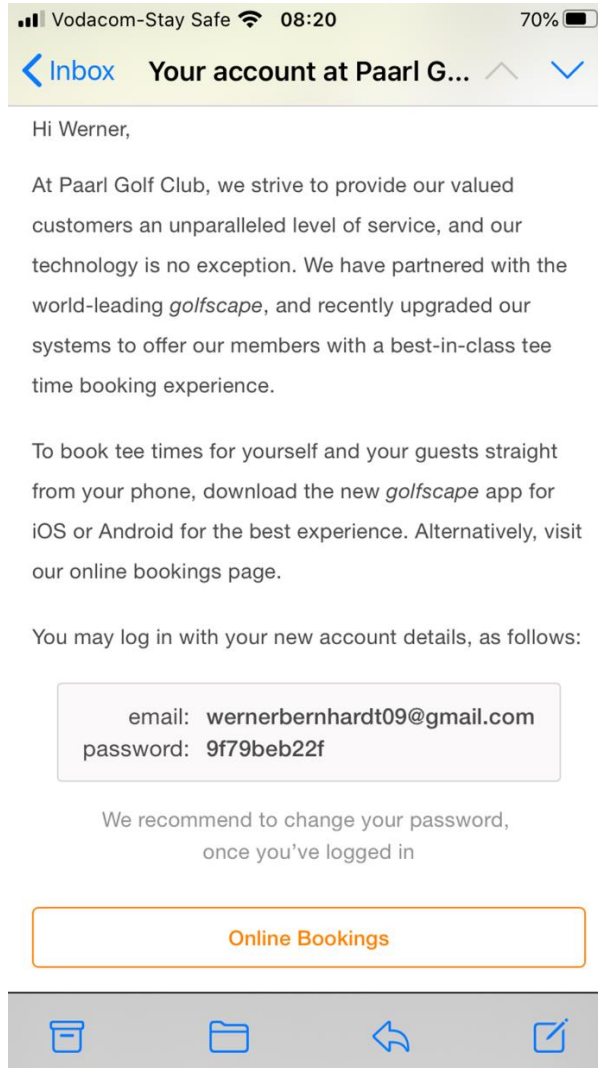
Vodacom-Stay Safe 08:20 70%

< Inbox Your account at Paarl G...

Hi Werner,

At Paarl Golf Club, we strive to provide our valued customers an unparalleled level of service, and our technology is no exception. We have partnered with the world-leading golfscape, and recently upgraded our systems to offer our members with a best-in-class tee time booking experience.

To book tee times for yourself and your guests straight from your phone, download the new golfscape app for iOS or Android for the best experience. Alternatively, visit our online bookings page.

You may log in with your new account details, as follows:

email: wernerbernhardt09@gmail.com
password: 9f79beb22f

We recommend to change your password, once you've logged in

Online Bookings